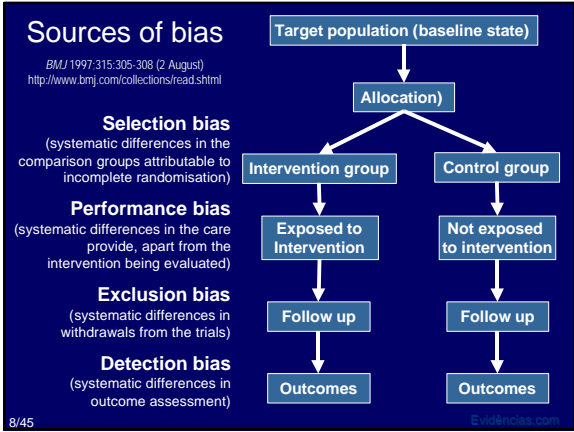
Sources of bias

*BMJ* 1997:315:305-308 (2 August)
http://www.bmj.com/collections/read.shtml

Selection bias
(systematic differences in the comparison groups attributable to incomplete randomisation)

Performance bias
(systematic differences in the care provide, apart from the intervention being evaluated)

Exclusion bias
(systematic differences in withdrawals from the trials)

Detection bias
(systematic differences in outcome assessment)

Target population (baseline state)

Allocation)

Intervention group

Control group

Exposed to Intervention

Not exposed to intervention

Follow up

Follow up

Outcomes

Outcomes

8/45

Evidências.com